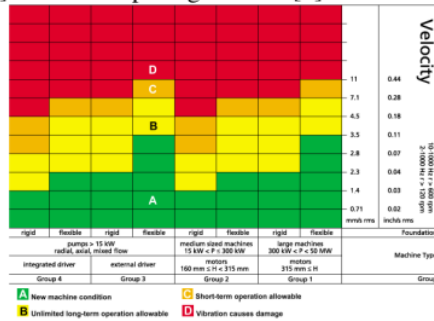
D
C
B
A

| 11 | 0.44 |
|---|---|
| 7.1 | 0.28 |
| 4.5 | 0.18 |
| 3.5 | 0.11 |
| 2.8 | 0.07 |
| 2.3 | 0.04 |
| 1.4 | 0.03 |
| 0.71 | 0.02 |
| mm/s rms | inch/s rms |

Velocity

10 000 Hz r > 600 rpm
2 000 Hz r > 120 rpm

| rigid | flexible | rigid | flexible | rigid | flexible | rigid | flexible | Foundation |
|---|---|---|---|---|---|---|---|---|
| pumps > 15 kW radial, axial, mixed flow | | | | medium sized machines 15 kW < P ≤ 300 kW | | large machines 300 kW < P ≤ 50 MW | | Machine Typ |
| integrated driver | | external driver | | motors 160 mm ≤ H < 315 mm | | motors 315 mm ≤ H | | |
| Group 4 | | Group 3 | | Group 2 | | Group 1 | | Grou |

A New machine condition
B Unlimited long-term operation allowable
C Short-term operation allowable
D Vibration causes damage